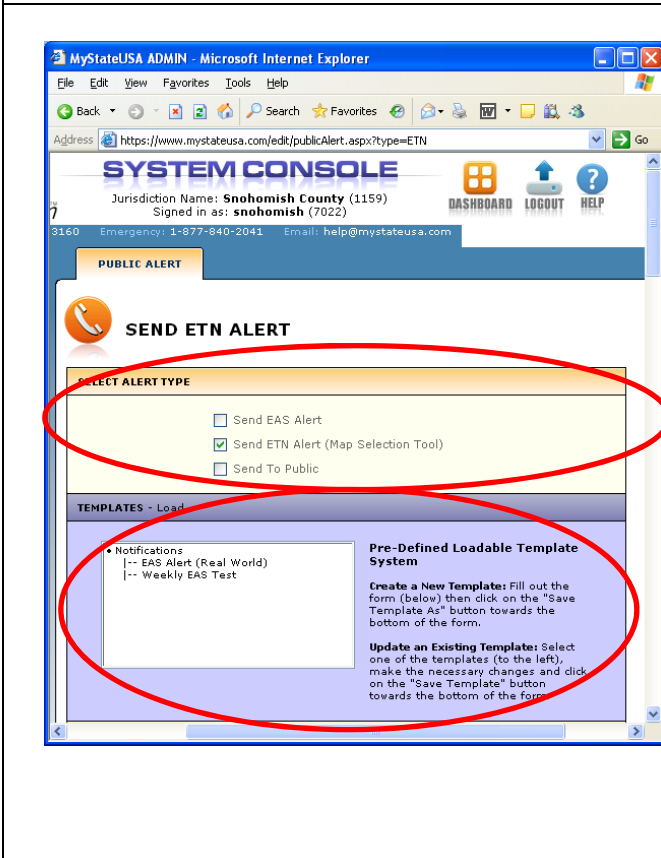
MyStateUSA ADMIN - Microsoft Internet Explorer

File Edit View Favorites Tools Help

Back Search Favorites

Address https://www.mystateusa.com/edit/publicAlert.aspx?type=ETN Go

SYSTEM CONSOLE

Jurisdiction Name: Snohomish County (1159)
Signed in as: snohomish (7022)

DASHBOARD LOGOUT HELP

3160 Emergency: 1-877-840-2041 Email: help@mystateusa.com

PUBLIC ALERT

SEND ETN ALERT

SELECT ALERT TYPE

Send EAS Alert
Send ETN Alert (Map Selection Tool)
Send To Public

TEMPLATES - Load

Notifications
|-- EAS Alert (Real World)
|-- Weekly EAS Test

Pre-Defined Loadable Template System

Create a New Template: Fill out the form (below) then click on the "Save Template As" button towards the bottom of the form.

Update an Existing Template: Select one of the templates (to the left), make the necessary changes and click on the "Save Template" button towards the bottom of the form.